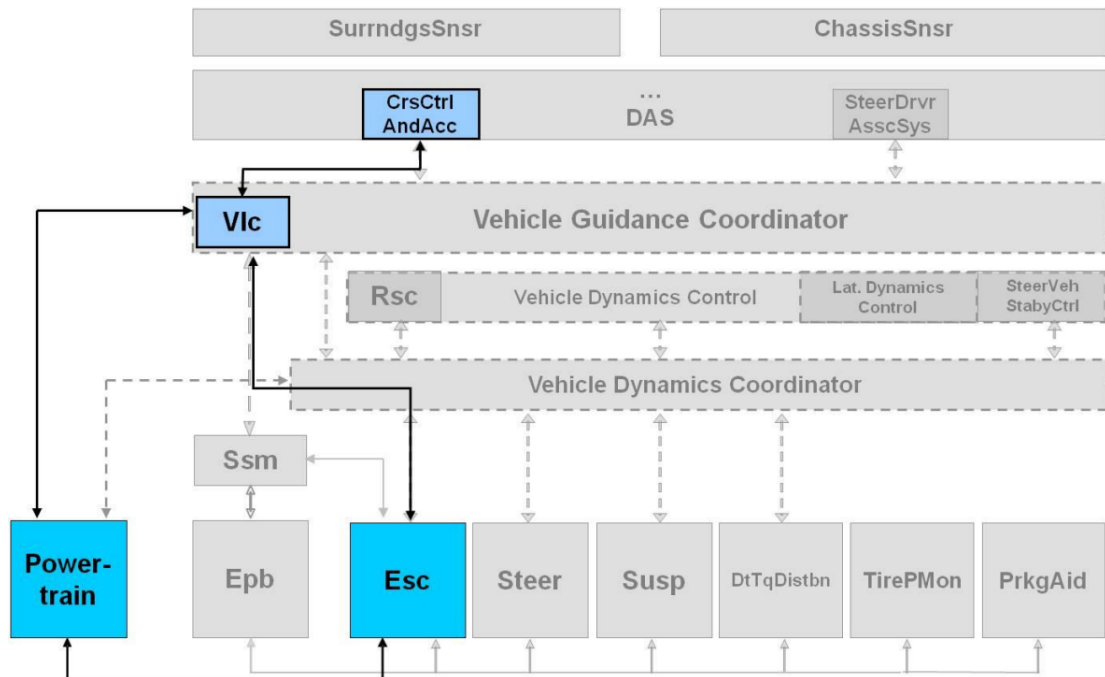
SurrndgsSnsr

ChassisSnsr

CrsCtrl AndAcc

...
DAS

SteerDrvr AsscSys

Vlc

Vehicle Guidance Coordinator

Rsc

Vehicle Dynamics Control

Lat. Dynamics Control

SteerVeh StabyCtrl

Vehicle Dynamics Coordinator

Ssm

Power-train

Epb

Esc

Steer

Susp

DtTqDistbn

TirePMon

PrkgAid